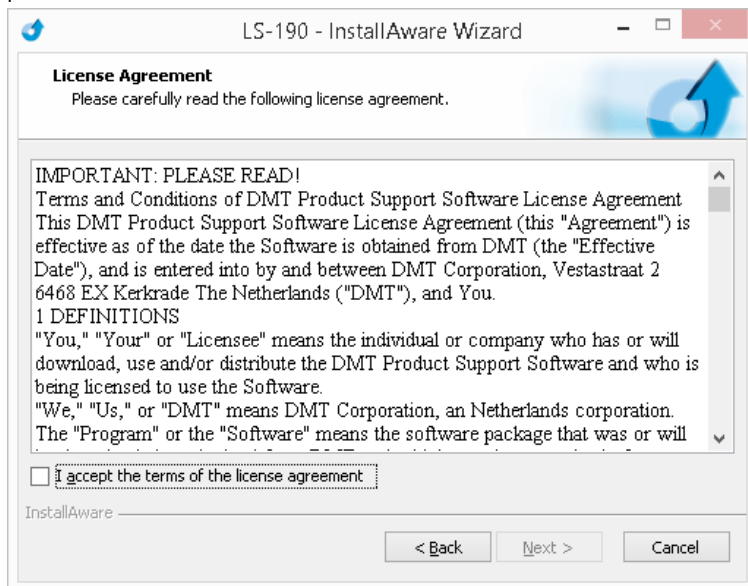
LS-190 - InstallAware Wizard

License Agreement
Please carefully read the following license agreement.

IMPORTANT: PLEASE READ!
Terms and Conditions of DMT Product Support Software License Agreement
This DMT Product Support Software License Agreement (this "Agreement") is effective as of the date the Software is obtained from DMT (the "Effective Date"), and is entered into by and between DMT Corporation, Vestastraat 2 6468 EX Kerkrade The Netherlands ("DMT"), and You.
1 DEFINITIONS
"You," "Your" or "Licensee" means the individual or company who has or will download, use and/or distribute the DMT Product Support Software and who is being licensed to use the Software.
"We," "Us," or "DMT" means DMT Corporation, an Netherlands corporation.
The "Program" or the "Software" means the software package that was or will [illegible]

I accept the terms of the license agreement

InstallAware

< Back
Next >
Cancel